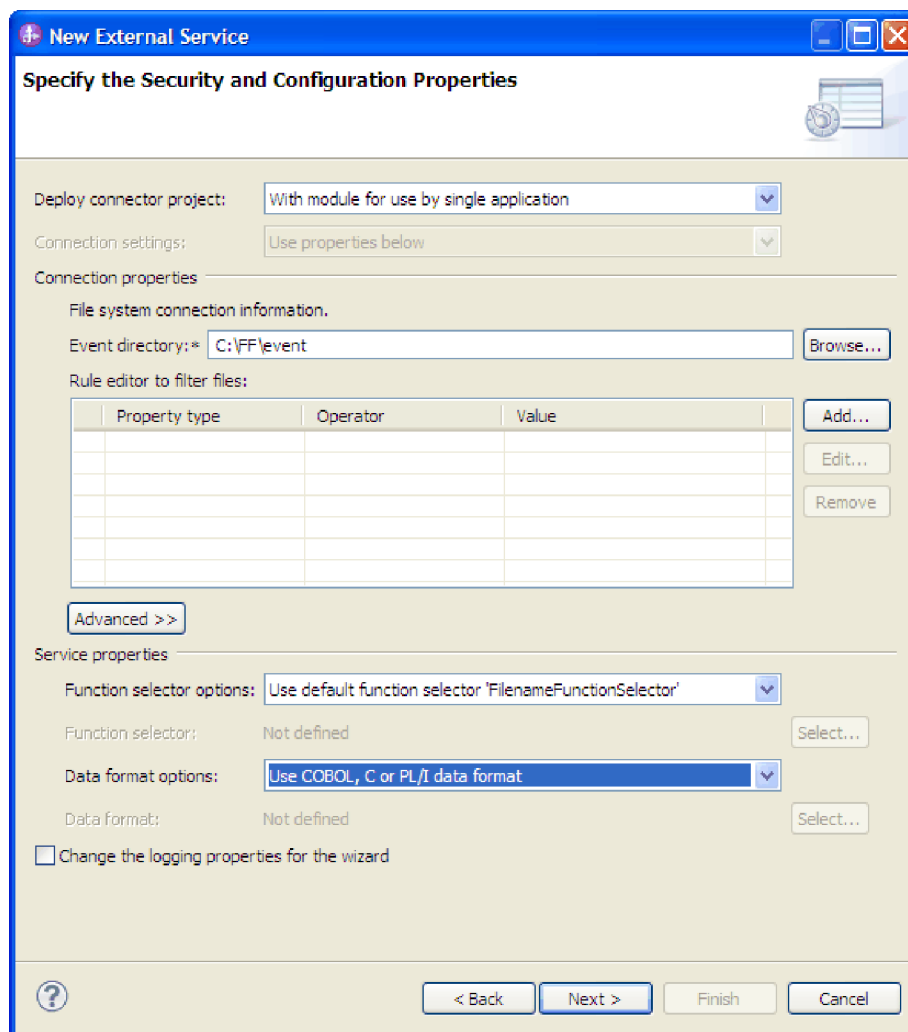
New External Service

Specify the Security and Configuration Properties

Deploy connector project: With module for use by single application

Connection settings: Use properties below

Connection properties

File system connection information.

Event directory:* C:\FF\event Browse...

Rule editor to filter files:

| | Property type | Operator | Value |
|---|---|---|---|
| | | | |

Add...

Edit...

Remove

Advanced >>

Service properties

Function selector options: Use default function selector 'FilenameFunctionSelector'

Function selector: Not defined Select...

Data format options: Use COBOL, C or PL/I data format

Data format: Not defined Select...

Change the logging properties for the wizard

< Back Next > Finish Cancel